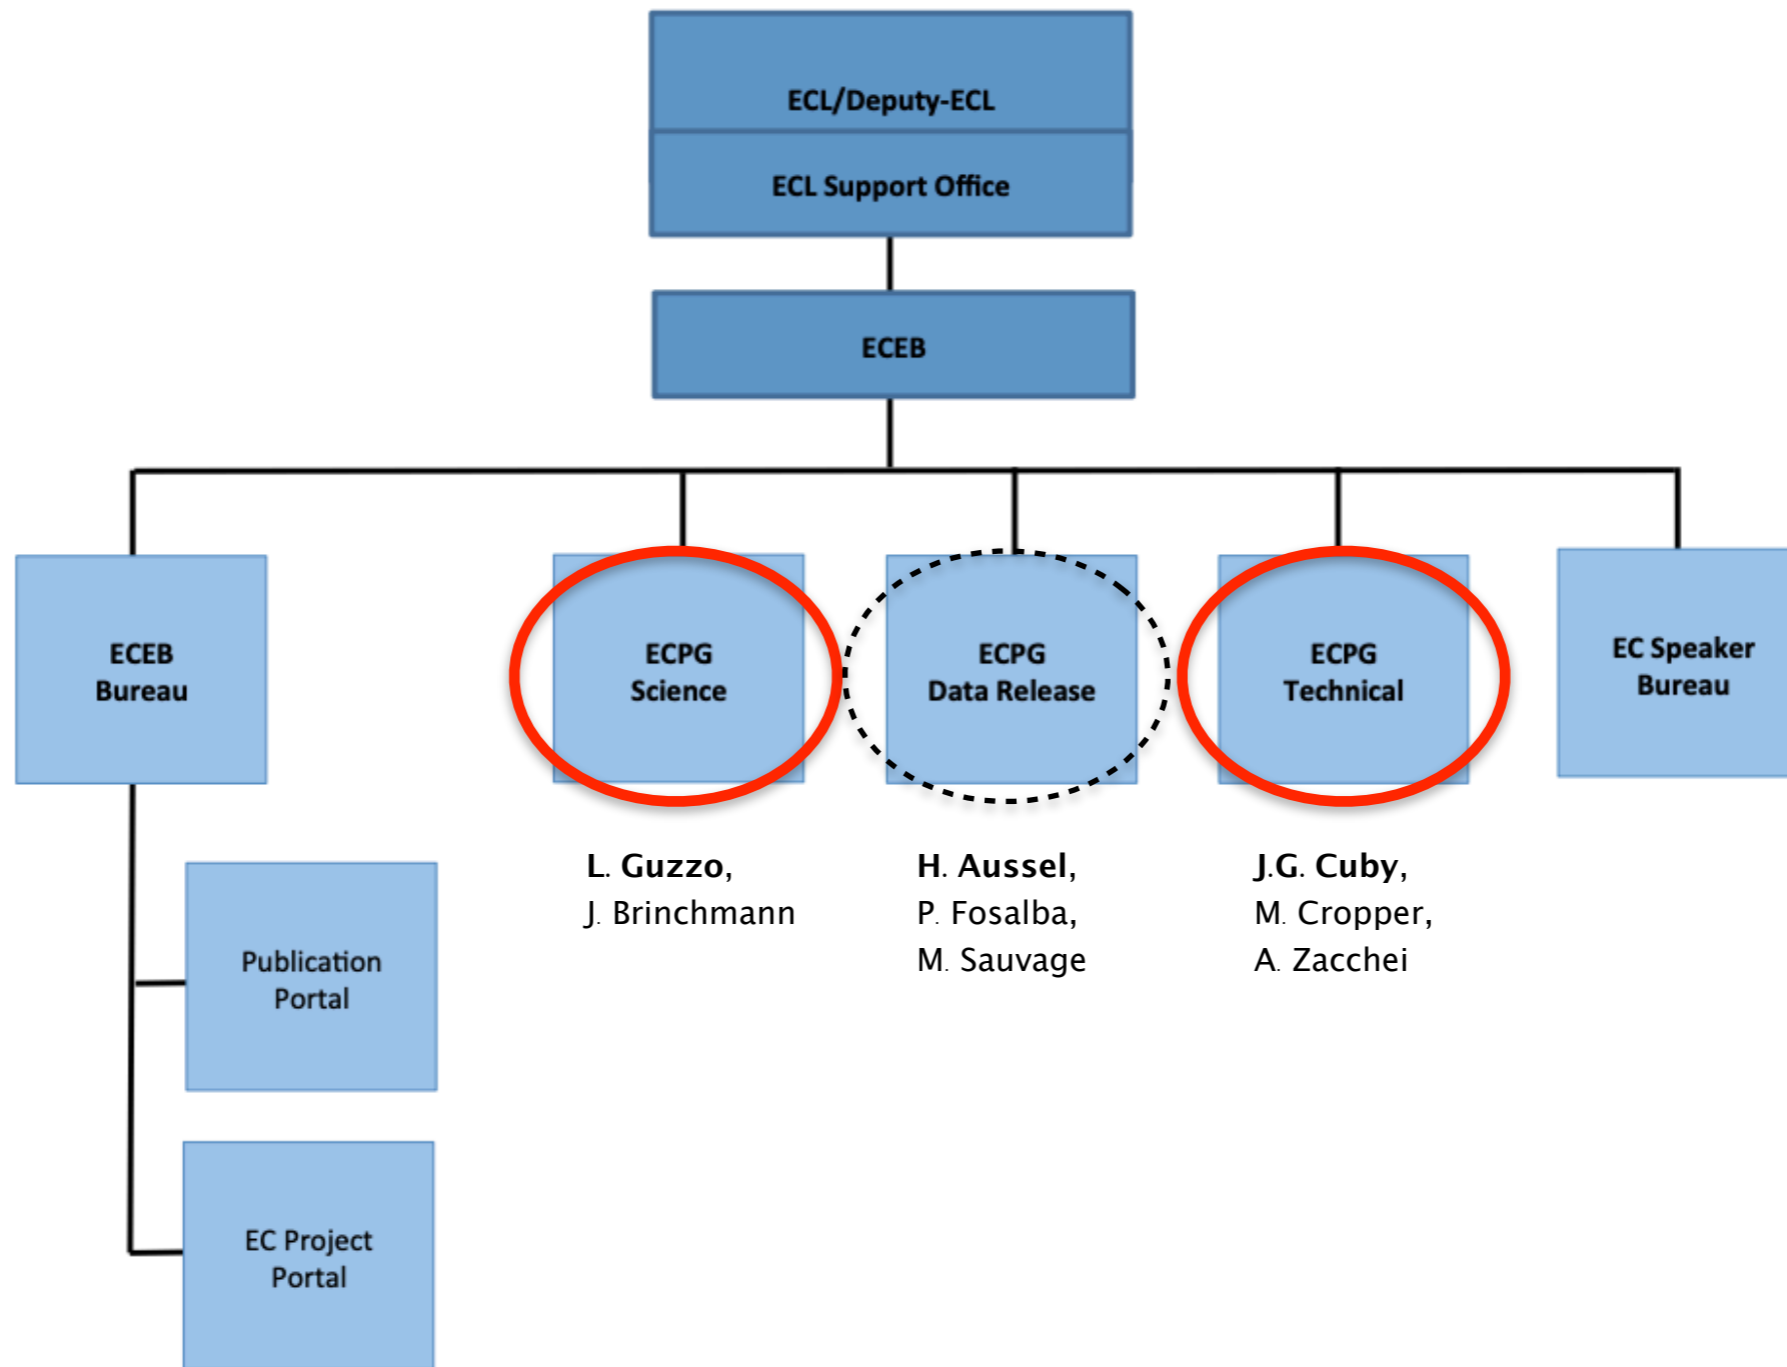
ECL/Deputy-ECL

ECL Support Office

ECEB

ECEB Bureau

ECPG Science

ECPG Data Release

ECPG Technical

EC Speaker Bureau

L. Guzzo,
J. Brinchmann

H. Aussel,
P. Fosalba,
M. Sauvage

J.G. Cuby,
M. Cropper,
A. Zacchei

Publication Portal

EC Project Portal